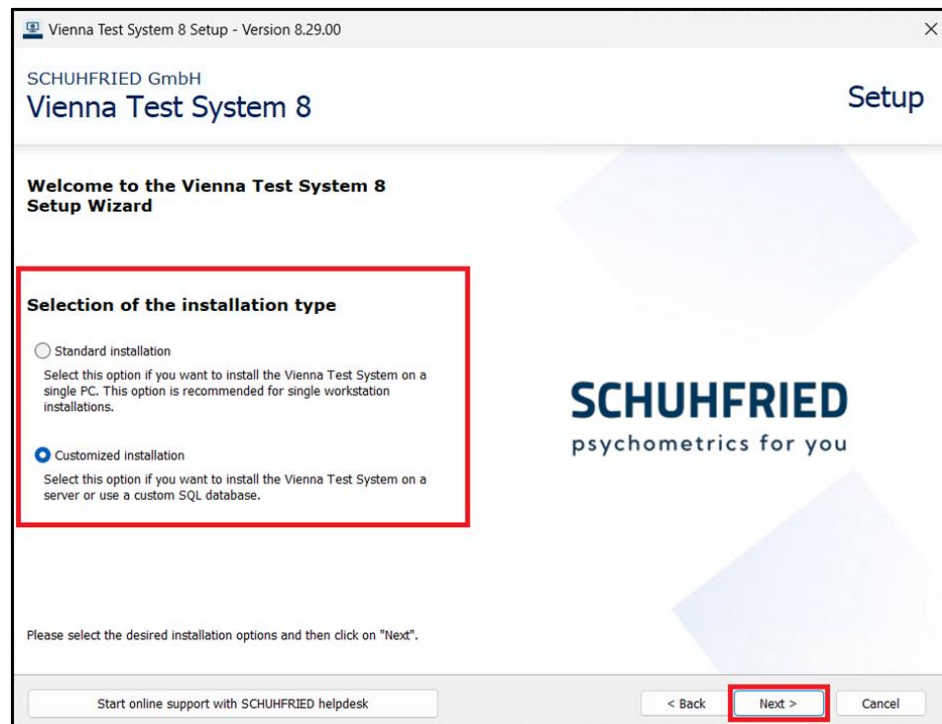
Vienna Test System 8 Setup - Version 8.29.00

×

SCHUHFRIED GmbH
Vienna Test System 8

Setup

Welcome to the Vienna Test System 8 Setup Wizard

Selection of the installation type

Standard installation

Select this option if you want to install the Vienna Test System on a single PC. This option is recommended for single workstation installations.

Customized installation

Select this option if you want to install the Vienna Test System on a server or use a custom SQL database.

SCHUHFRIED
psychometrics for you

Please select the desired installation options and then click on "Next".

Start online support with SCHUHFRIED helpdesk

< Back

Next >

Cancel